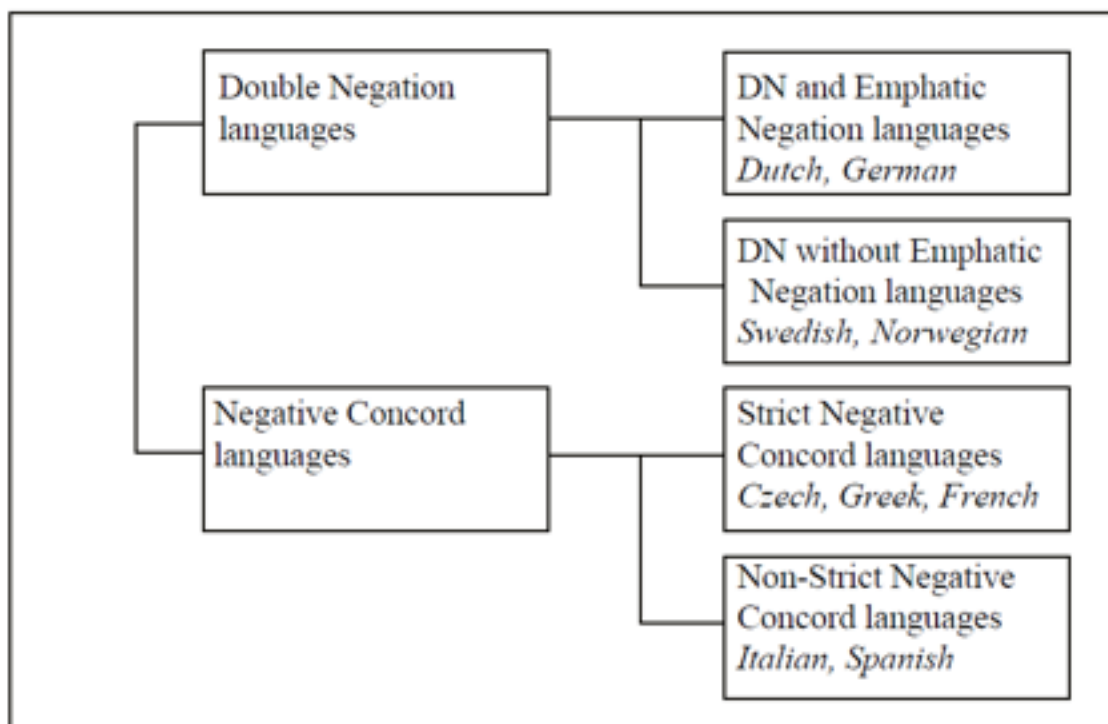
Double Negation languages

DN and Emphatic Negation languages
Dutch, German

DN without Emphatic Negation languages
Swedish, Norwegian

Negative Concord languages

Strict Negative Concord languages
Czech, Greek, French

Non-Strict Negative Concord languages
Italian, Spanish